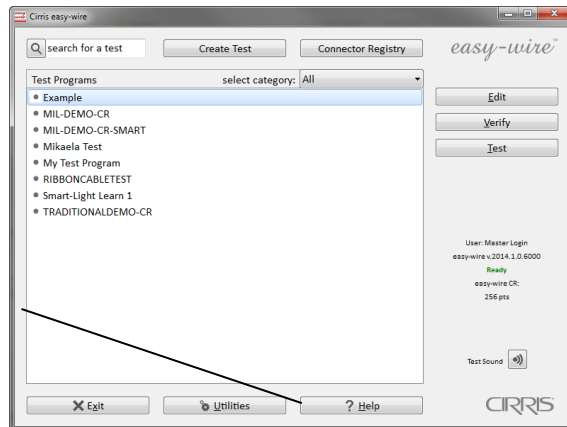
Cirris easy-wire

search for a test

Create Test

Connector Registry

easy-wire

Test Programs

select category:

All

Example

MIL-DEMO-CR

MIL-DEMO-CR-SMART

Mikaela Test

My Test Program

RIBBONCABLETEST

Smart-Light Learn 1

TRADITIONALDEMO-CR

Edit

Verify

Test

User: Master Login
easy-wire v.2014.1.0.6000
Ready
easy-wire CR:
256 pts

Test Sound

Exit

Utilities

? Help

CIRRIS